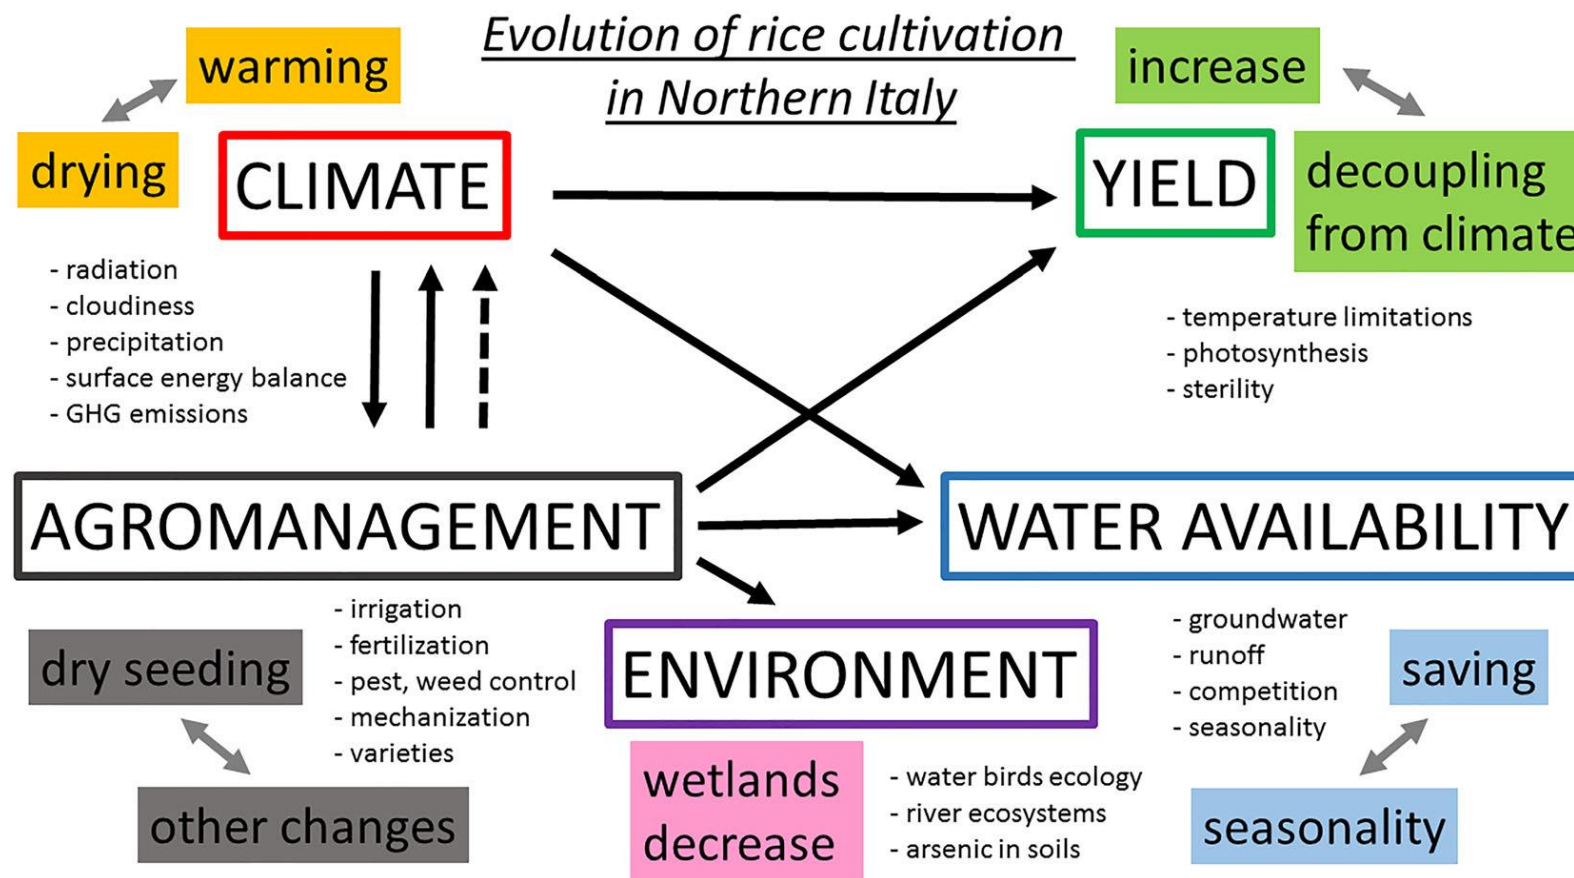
Evolution of rice cultivation in Northern Italy

warming

drying

CLIMATE

- radiation
- cloudiness
- precipitation
- surface energy balance
- GHG emissions

increase

YIELD

decoupling from climate

- temperature limitations
- photosynthesis
- sterility

AGROMANAGEMENT

WATER AVAILABILITY

- irrigation
- fertilization
- pest, weed control
- mechanization
- varieties

dry seeding

other changes

ENVIRONMENT

wetlands decrease

- water birds ecology
- river ecosystems
- arsenic in soils

- groundwater
- runoff
- competition
- seasonality

saving

seasonality